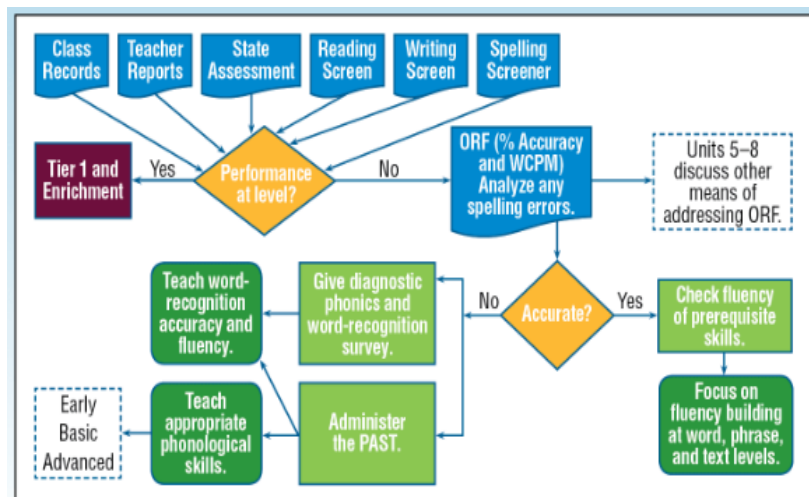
Class Records

Teacher Reports

State Assessment

Reading Screen

Writing Screen

Spelling Screener

Tier 1 and Enrichment

Yes

Performance at level?

No

ORF (% Accuracy and WCPM) Analyze any spelling errors.

Units 5–8 discuss other means of addressing ORF.

Teach word-recognition accuracy and fluency.

Give diagnostic phonics and word-recognition survey.

No

Accurate?

Yes

Check fluency of prerequisite skills.

Early
Basic
Advanced

Teach appropriate phonological skills.

Administer the PAST.

Focus on fluency building at word, phrase, and text levels.